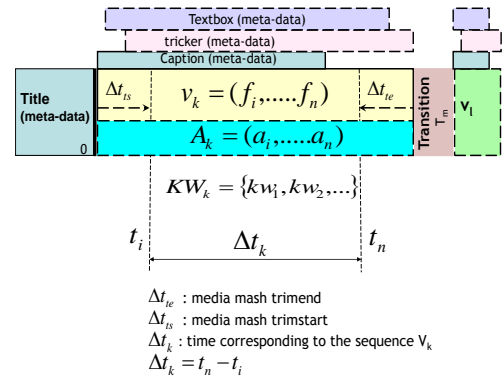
Textbox (meta-data)

tricker (meta-data)

Caption (meta-data)

Title (meta-data)

0

$\Delta t_{ts}$

$v_k = (f_i, .....f_n)$

$\Delta t_{te}$

$A_k = (a_i, .....a_n)$

Transition $T_m$

$V_l$

$KW_k = \{kw_1, kw_2, ...\}$

$t_i$

$\Delta t_k$

$t_n$

$\Delta t_{te}$ : media mash trimend

$\Delta t_{ts}$ : media mash trimstart

$\Delta t_k$ : time corresponding to the sequence $V_k$

$\Delta t_k = t_n - t_i$